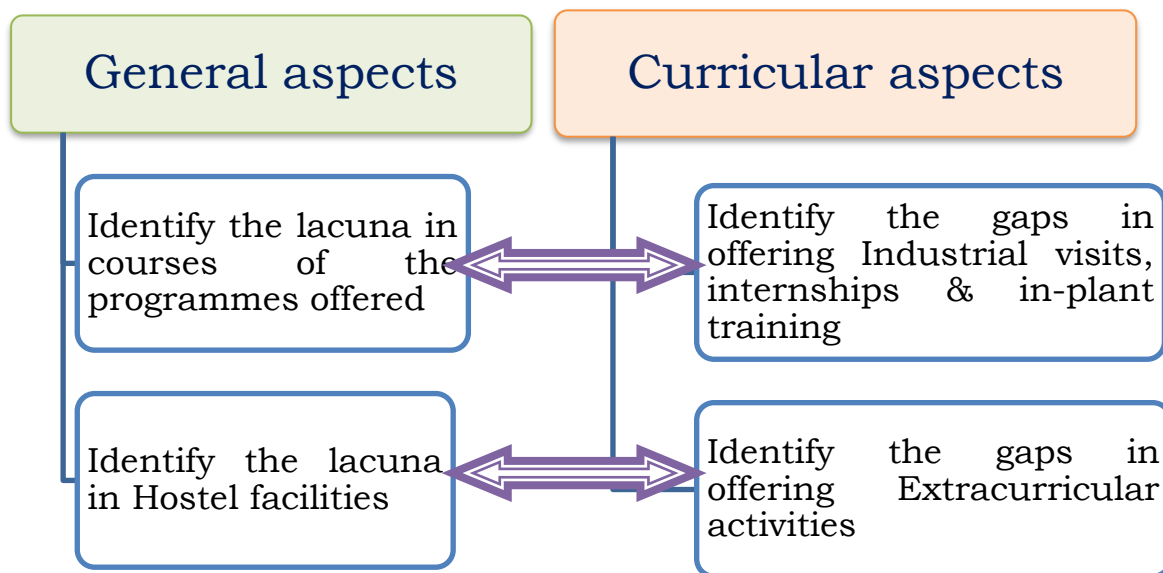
General aspects

Curricular aspects

Identify the lacuna in courses of the programmes offered

Identify the gaps in offering Industrial visits, internships & in-plant training

Identify the lacuna in Hostel facilities

Identify the gaps in offering Extracurricular activities